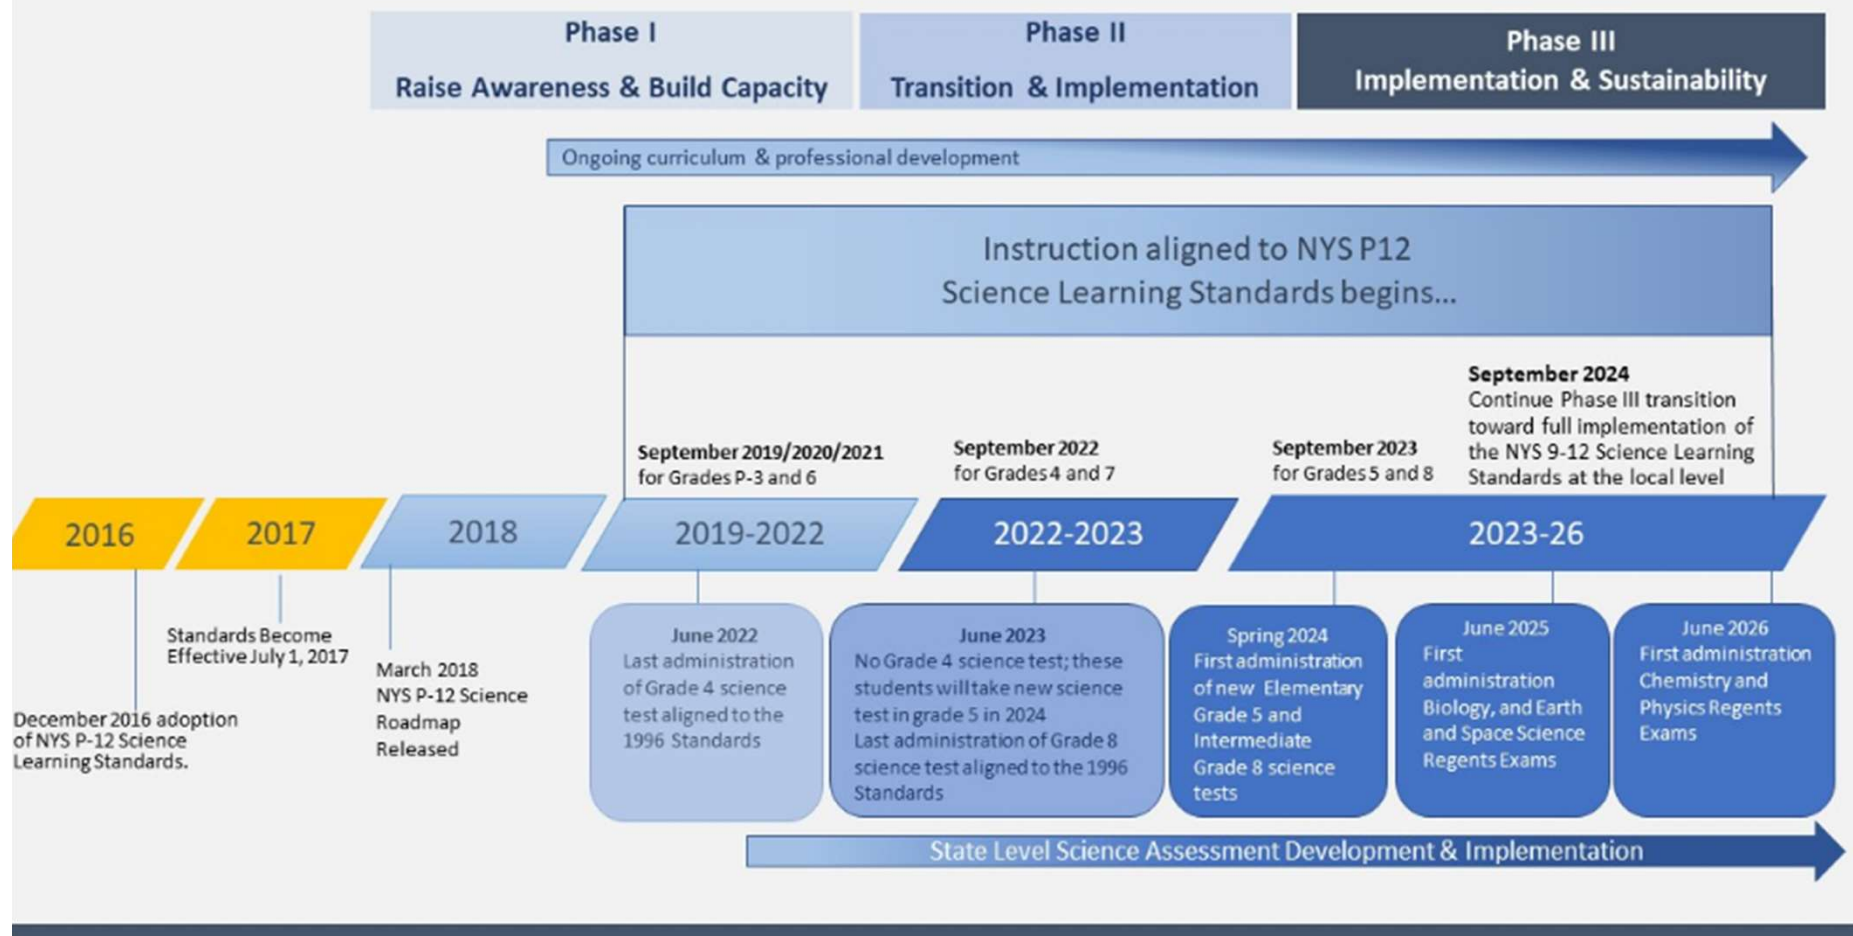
Phase I
Raise Awareness & Build Capacity

Phase II
Transition & Implementation

Phase III
Implementation & Sustainability

Ongoing curriculum & professional development

Instruction aligned to NYS P12 Science Learning Standards begins...

September 2019/2020/2021
for Grades P-3 and 6

September 2022
for Grades 4 and 7

September 2023
for Grades 5 and 8

September 2024
Continue Phase III transition toward full implementation of the NYS 9-12 Science Learning Standards at the local level

2016

2017

2018

2019-2022

2022-2023

2023-26

Standards Become Effective July 1, 2017

December 2016 adoption of NYS P-12 Science Learning Standards.

March 2018
NYS P-12 Science Roadmap Released

June 2022
Last administration of Grade 4 science test aligned to the 1996 Standards

June 2023
No Grade 4 science test; these students will take new science test in grade 5 in 2024
Last administration of Grade 8 science test aligned to the 1996 Standards

Spring 2024
First administration of new Elementary Grade 5 and Intermediate Grade 8 science tests

June 2025
First administration Biology, and Earth and Space Science Regents Exams

June 2026
First administration Chemistry and Physics Regents Exams

State Level Science Assessment Development & Implementation